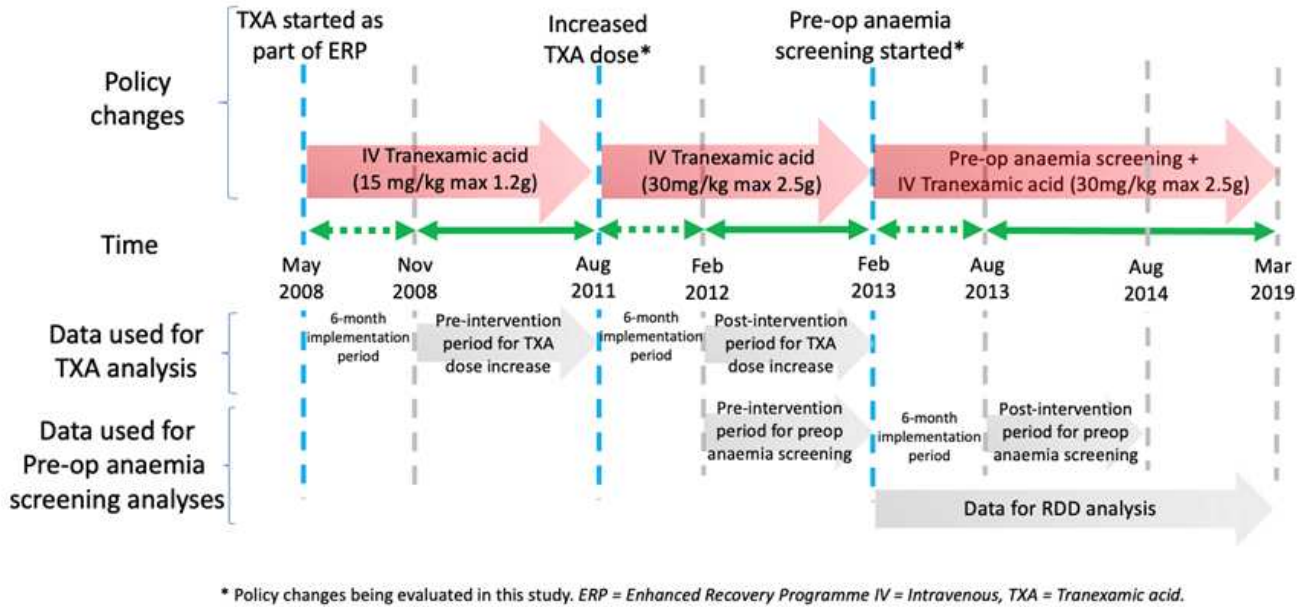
Policy changes

TXA started as part of ERP

Increased TXA dose*

Pre-op anaemia screening started*

IV Tranexamic acid (15 mg/kg max 1.2g)

IV Tranexamic acid (30mg/kg max 2.5g)

Pre-op anaemia screening + IV Tranexamic acid (30mg/kg max 2.5g)

Time

May 2008

Nov 2008

Aug 2011

Feb 2012

Feb 2013

Aug 2013

Aug 2014

Mar 2019

Data used for TXA analysis

6-month implementation period

Pre-intervention period for TXA dose increase

6-month implementation period

Post-intervention period for TXA dose increase

Data used for Pre-op anaemia screening analyses

Pre-intervention period for preop anaemia screening

6-month implementation period

Post-intervention period for preop anaemia screening

Data for RDD analysis

* Policy changes being evaluated in this study. ERP = Enhanced Recovery Programme IV = Intravenous, TXA = Tranexamic acid.